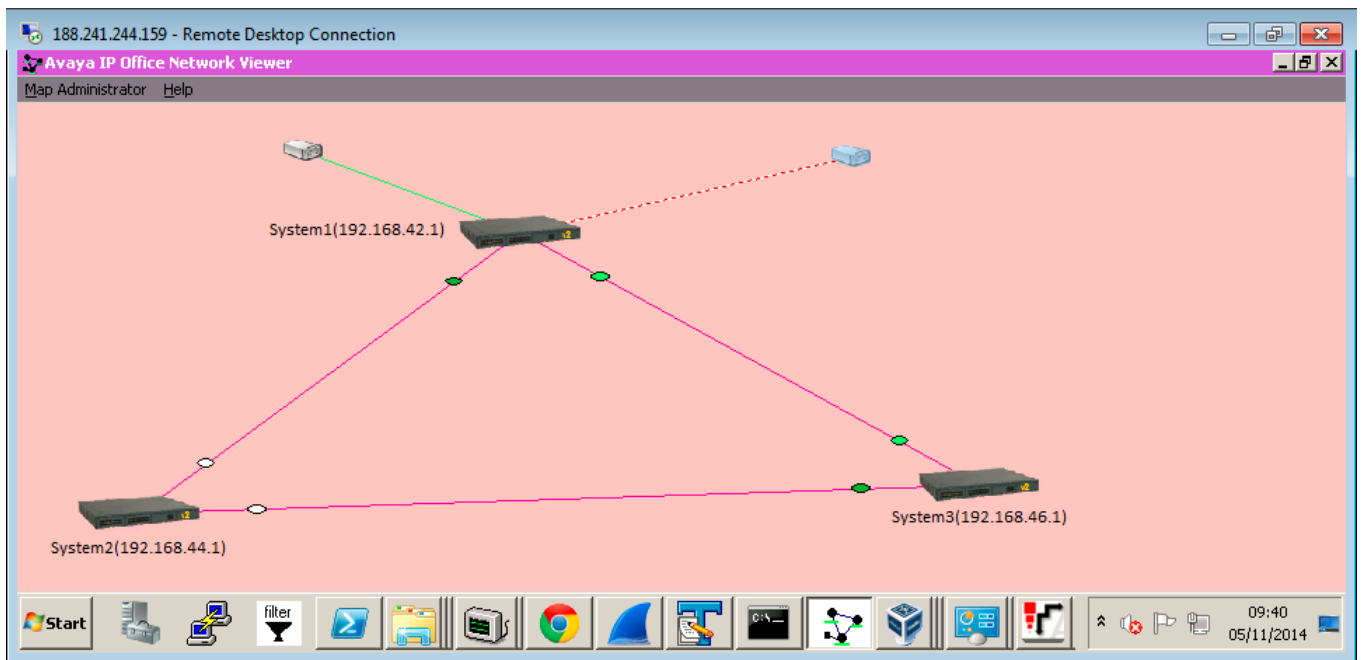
188.241.244.159 - Remote Desktop Connection

Avaya IP Office Network Viewer

Map Administrator Help

System1(192.168.42.1)

System2(192.168.44.1)

System3(192.168.46.1)

Start

filter

09:40
05/11/2014